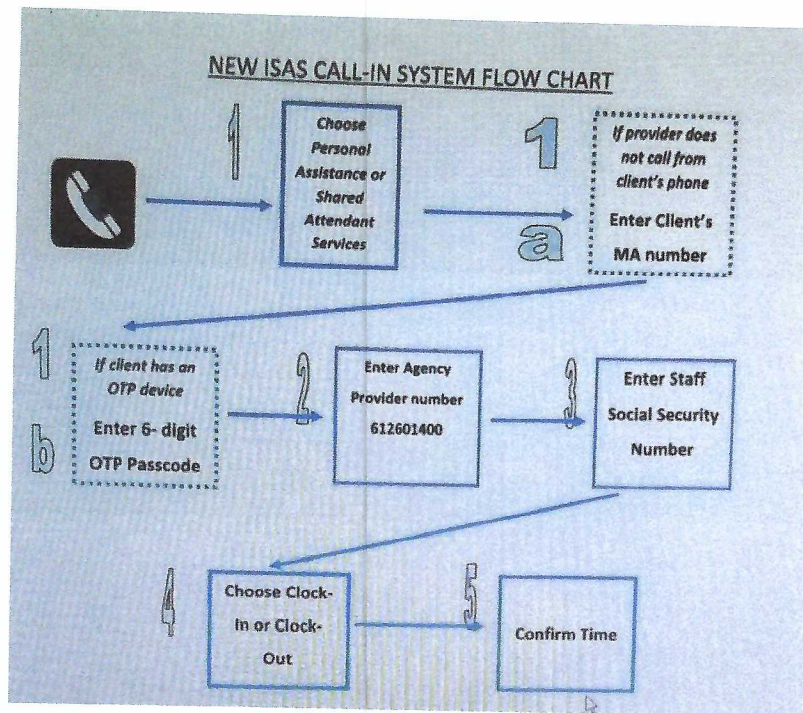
NEW ISAS CALL-IN SYSTEM FLOW CHART

1

Choose Personal Assistance or Shared Attendant Services

1

a

If provider does not call from client's phone

Enter Client's MA number

1

b

If client has an OTP device

Enter 6- digit OTP Passcode

2

Enter Agency Provider number 612601400

3

Enter Staff Social Security Number

4

Choose Clock-In or Clock-Out

5

Confirm Time